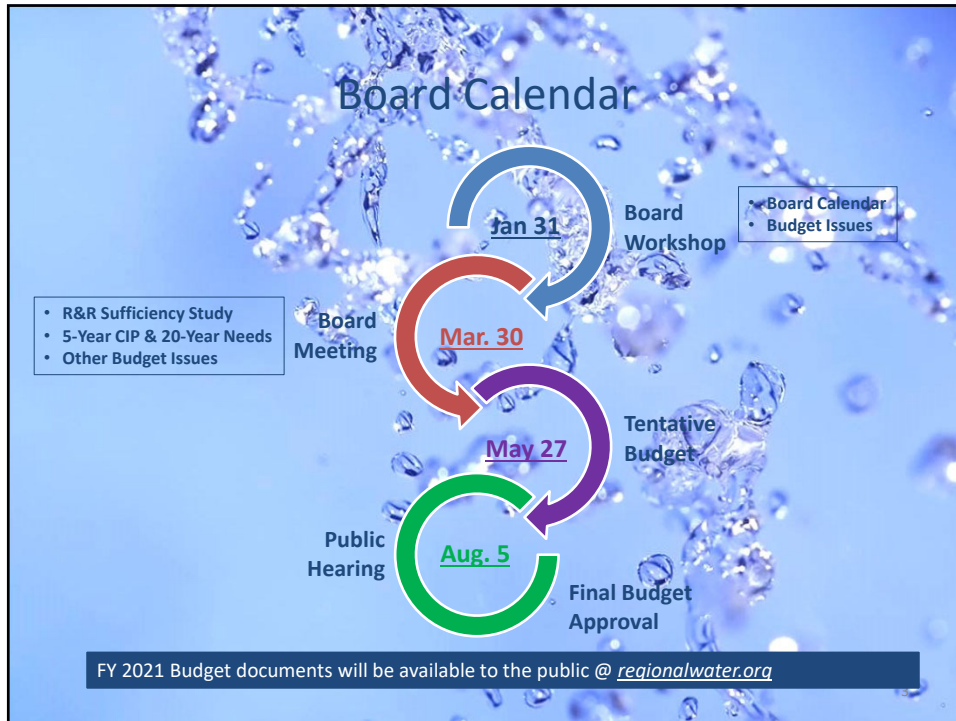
Board Calendar

Jan 31

Board Workshop

- Board Calendar
- Budget Issues

- R&R Sufficiency Study
- 5-Year CIP & 20-Year Needs
- Other Budget Issues

Board Meeting

Mar. 30

Tentative Budget

May 27

Public Hearing

Aug. 5

Final Budget Approval

FY 2021 Budget documents will be available to the public @ regionalwater.org